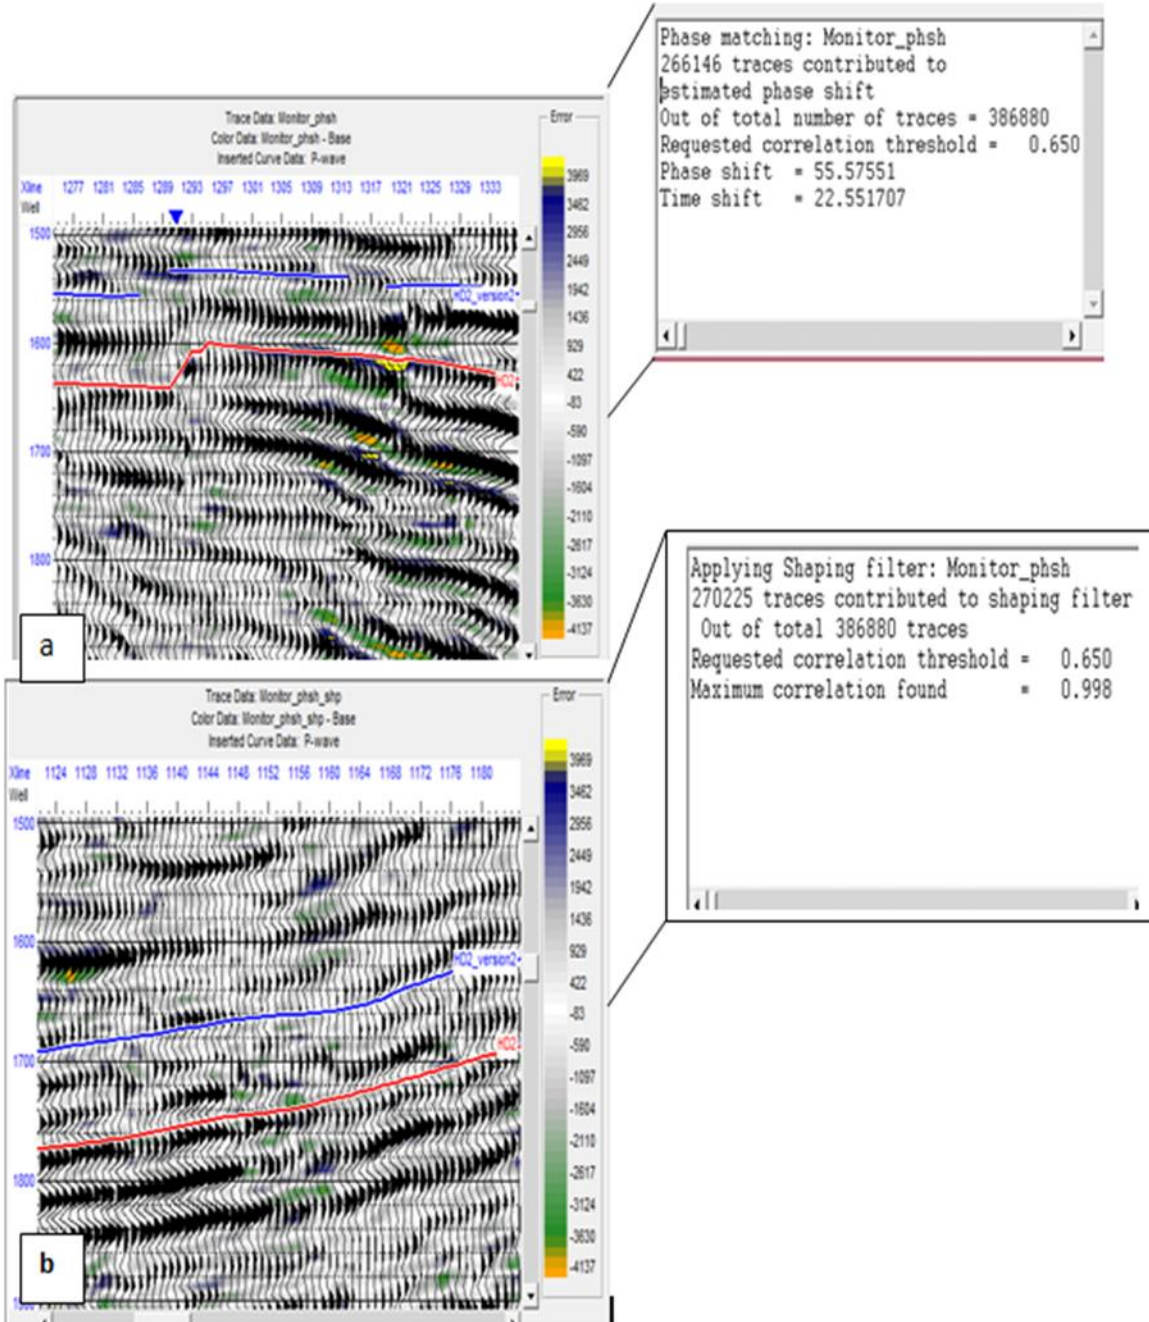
Trace Data: Monitor_phsh
Color Data: Monitor_phsh - Base
Inserted Curve Data: P-wave

Xline 1277 1281 1285 1289 1293 1297 1301 1305 1309 1313 1317 1321 1325 1329 1333
Well

1500
1600
1700
1800

HD2_version2
HD2

Error
3969
3462
2956
2449
1942
1436
929
422
-83
-590
-1097
-1604
-2110
-2617
-3124
-3630
-4137

a

Phase matching: Monitor_phsh
266146 traces contributed to
estimated phase shift
Out of total number of traces = 386880
Requested correlation threshold = 0.650
Phase shift = 55.57551
Time shift = 22.551707

Trace Data: Monitor_phsh_shp
Color Data: Monitor_phsh_shp - Base
Inserted Curve Data: P-wave

Xline 1124 1128 1132 1136 1140 1144 1148 1152 1156 1160 1164 1168 1172 1176 1180
Well

1500
1600
1700
1800

HD2_version2
HD2

Error
3969
3462
2956
2449
1942
1436
929
422
-83
-590
-1097
-1604
-2110
-2617
-3124
-3630
-4137

b

Applying Shaping filter: Monitor_phsh
270225 traces contributed to shaping filter
Out of total 386880 traces
Requested correlation threshold = 0.650
Maximum correlation found = 0.998